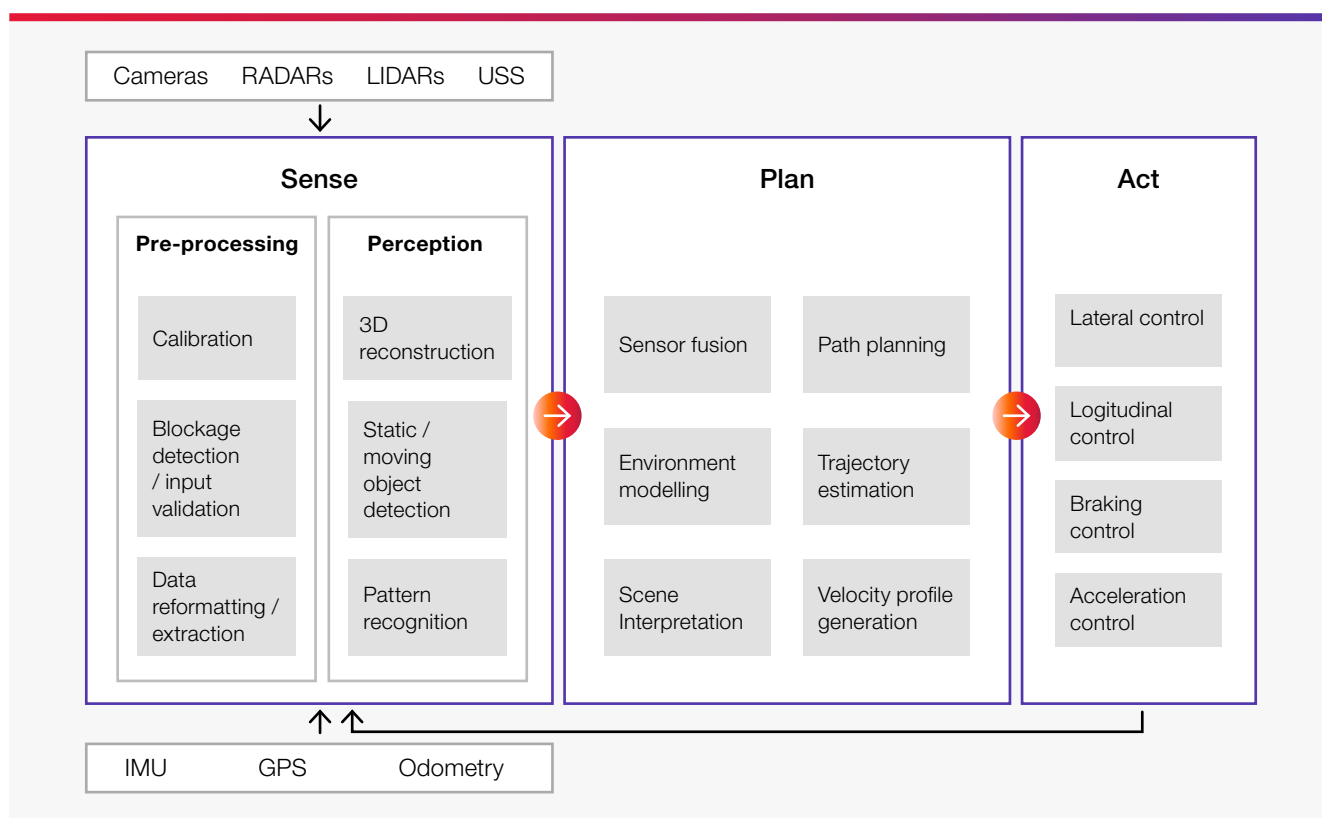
Cameras RADARs LIDARs USS

Sense

Pre-processing

Calibration

Blockage detection / input validation

Data reformatting / extraction

Perception

3D reconstruction

Static / moving object detection

Pattern recognition

Plan

Sensor fusion

Path planning

Environment modelling

Trajectory estimation

Scene Interpretation

Velocity profile generation

Act

Lateral control

Logitudinal control

Braking control

Acceleration control

IMU GPS Odometry